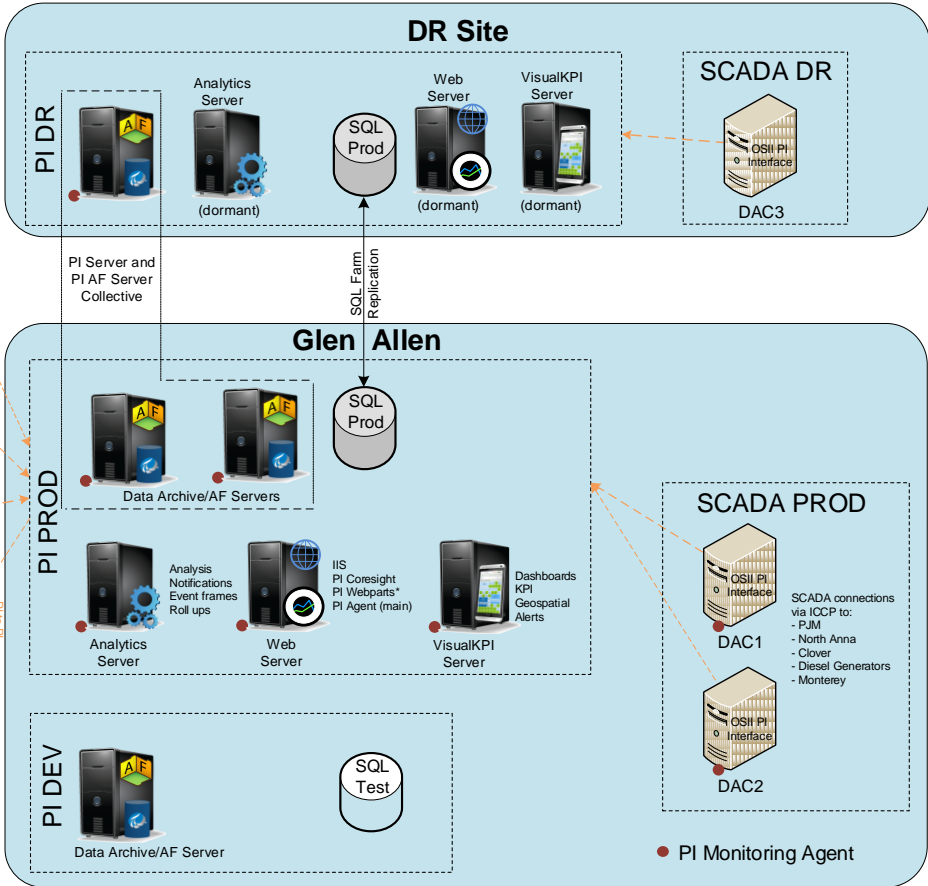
DR Site

PI DR

Analytics Server

(dormant)

SQL Prod

Web Server

(dormant)

VisualKPI Server

(dormant)

SCADA DR

OSII PI Interface

DAC3

PI Server and PI AF Server Collective

SQL Farm Replication

Glen Allen

PI PROD

SQL Prod

Data Archive/AF Servers

Analysis
Notifications
Event frames
Roll ups

Analytics Server

IIS
PI Coresight
PI Webparts*
PI Agent (main)

Web Server

Dashboards
KPI
Geospatial
Alerts

VisualKPI Server

SCADA PROD

OSII PI Interface

DAC1

SCADA connections via ICCP to:
- PJM
- North Anna
- Clover
- Diesel Generators
- Monterey

OSII PI Interface

DAC2

PI DEV

SQL Test

Data Archive/AF Server

PI Monitoring Agent